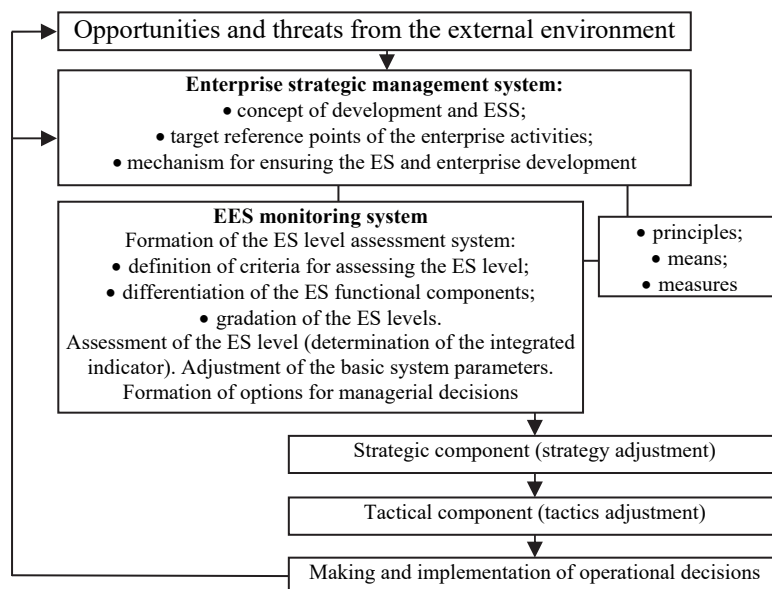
Opportunities and threats from the external environment

**Enterprise strategic management system:**
• concept of development and ESS;
• target reference points of the enterprise activities;
• mechanism for ensuring the ES and enterprise development

**EES monitoring system**
Formation of the ES level assessment system:
• definition of criteria for assessing the ES level;
• differentiation of the ES functional components;
• gradation of the ES levels.
Assessment of the ES level (determination of the integrated indicator). Adjustment of the basic system parameters. Formation of options for managerial decisions

• principles;
• means;
• measures

Strategic component (strategy adjustment)

Tactical component (tactics adjustment)

Making and implementation of operational decisions